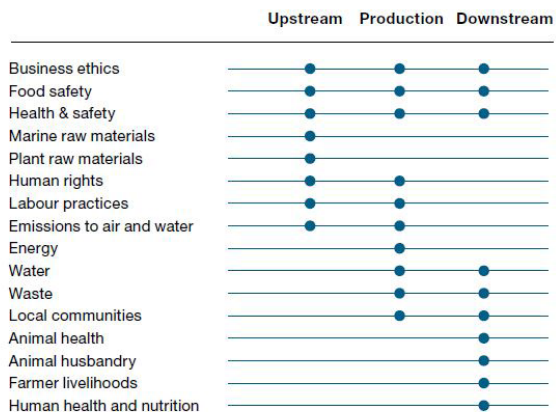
| | Upstream | Production | Downstream |
|---|---|---|---|
| Business ethics | ● | ● | ● |
| Food safety | ● | ● | ● |
| Health & safety | ● | ● | ● |
| Marine raw materials | ● | | |
| Plant raw materials | ● | | |
| Human rights | ● | ● | |
| Labour practices | ● | ● | |
| Emissions to air and water | ● | ● | |
| Energy | | ● | |
| Water | | ● | ● |
| Waste | | ● | ● |
| Local communities | | ● | ● |
| Animal health | | | ● |
| Animal husbandry | | | ● |
| Farmer livelihoods | | | ● |
| Human health and nutrition | | | ● |